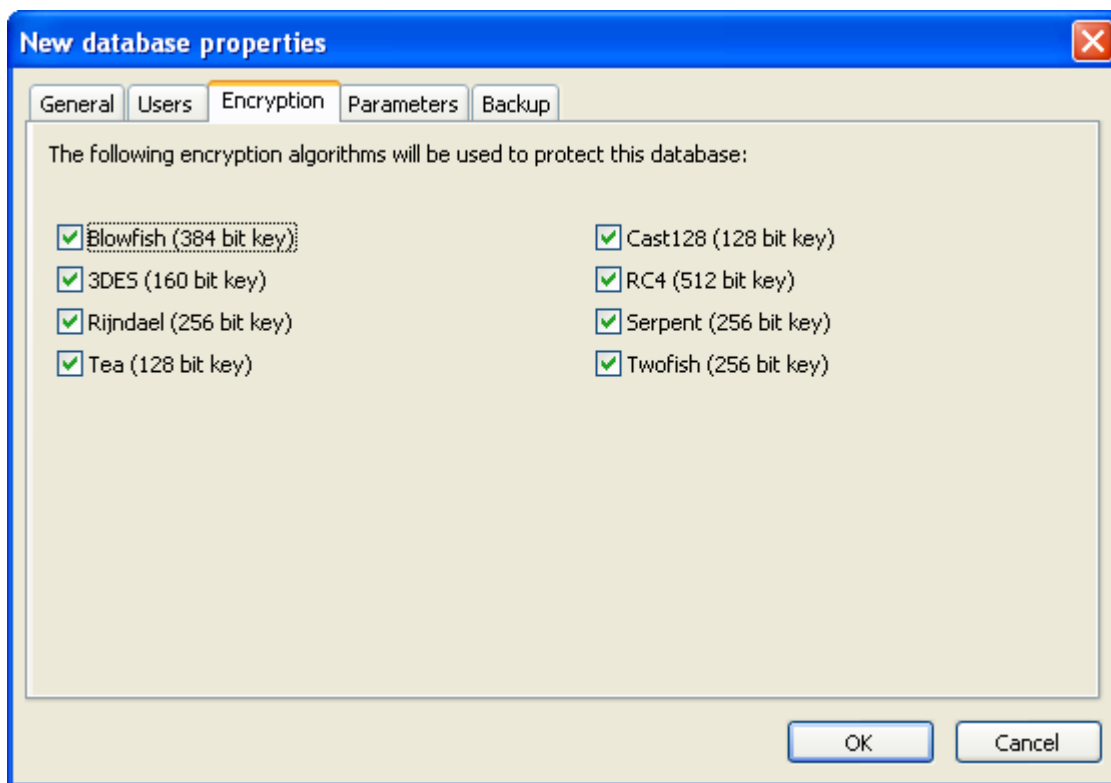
New database properties

General | Users | Encryption | Parameters | Backup

The following encryption algorithms will be used to protect this database:

☑ Blowfish (384 bit key)
☑ 3DES (160 bit key)
☑ Rijndael (256 bit key)
☑ Tea (128 bit key)

☑ Cast128 (128 bit key)
☑ RC4 (512 bit key)
☑ Serpent (256 bit key)
☑ Twofish (256 bit key)

OK | Cancel